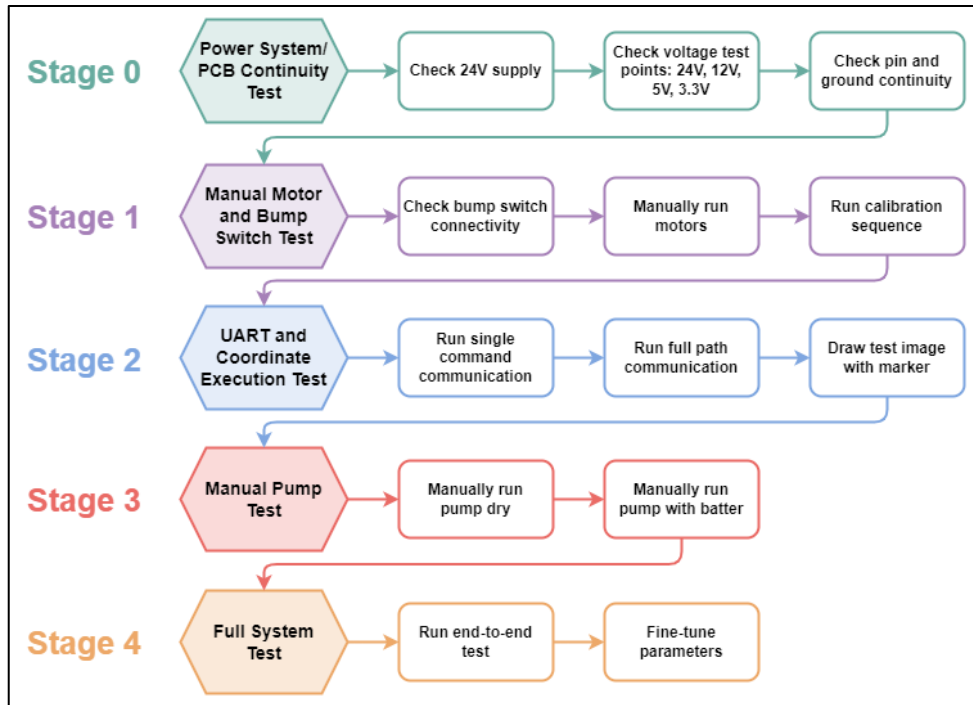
Stage 0

Power System/ PCB Continuity Test

Check 24V supply

Check voltage test points: 24V, 12V, 5V, 3.3V

Check pin and ground continuity

Stage 1

Manual Motor and Bump Switch Test

Check bump switch connectivity

Manually run motors

Run calibration sequence

Stage 2

UART and Coordinate Execution Test

Run single command communication

Run full path communication

Draw test image with marker

Stage 3

Manual Pump Test

Manually run pump dry

Manually run pump with batter

Stage 4

Full System Test

Run end-to-end test

Fine-tune parameters